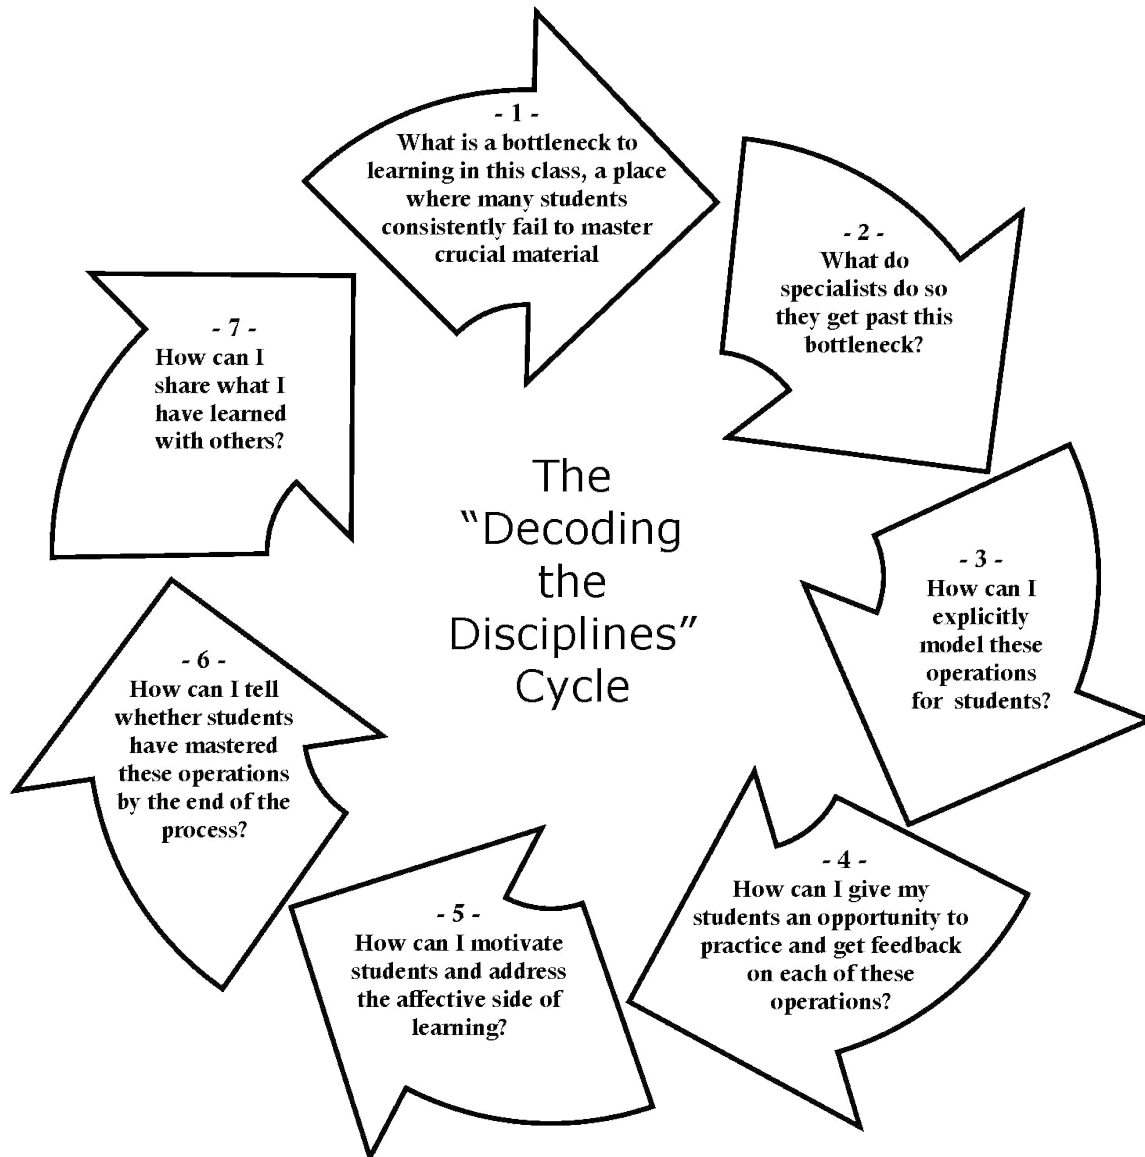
- 1 -
What is a bottleneck to learning in this class, a place where many students consistently fail to master crucial material

- 2 -
What do specialists do so they get past this bottleneck?

- 3 -
How can I explicitly model these operations for students?

- 4 -
How can I give my students an opportunity to practice and get feedback on each of these operations?

- 5 -
How can I motivate students and address the affective side of learning?

- 6 -
How can I tell whether students have mastered these operations by the end of the process?

- 7 -
How can I share what I have learned with others?

The "Decoding the Disciplines" Cycle